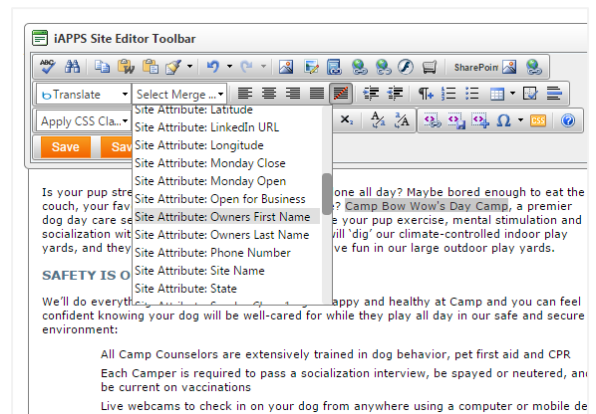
iAPPS Site Editor Toolbar

SharePoin

Translate

Select Merge...

Apply CSS Cla...

Save

Sa

Site Attribute: Latitude
Site Attribute: LinkedIn URL
Site Attribute: Longitude
Site Attribute: Monday Close
Site Attribute: Monday Open
Site Attribute: Open for Business
Site Attribute: Owners First Name
Site Attribute: Owners Last Name
Site Attribute: Phone Number
Site Attribute: Site Name
Site Attribute: State

Is your pup stre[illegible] one all day? Maybe bored enough to eat the couch, your fav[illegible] Camp Bow Wow's Day Camp, a premier dog day care se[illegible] e your pup exercise, mental stimulation and socialization wit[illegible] vill 'dig' our climate-controlled indoor play yards, and they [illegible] ve fun in our large outdoor play yards.

SAFETY IS O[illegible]

We'll do everything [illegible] appy and healthy at Camp and you can feel confident knowing your dog will be well-cared for while they play all day in our safe and secure environment:

All Camp Counselors are extensively trained in dog behavior, pet first aid and CPR

Each Camper is required to pass a socialization interview, be spayed or neutered, and be current on vaccinations

Live webcams to check in on your dog from anywhere using a computer or mobile de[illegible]